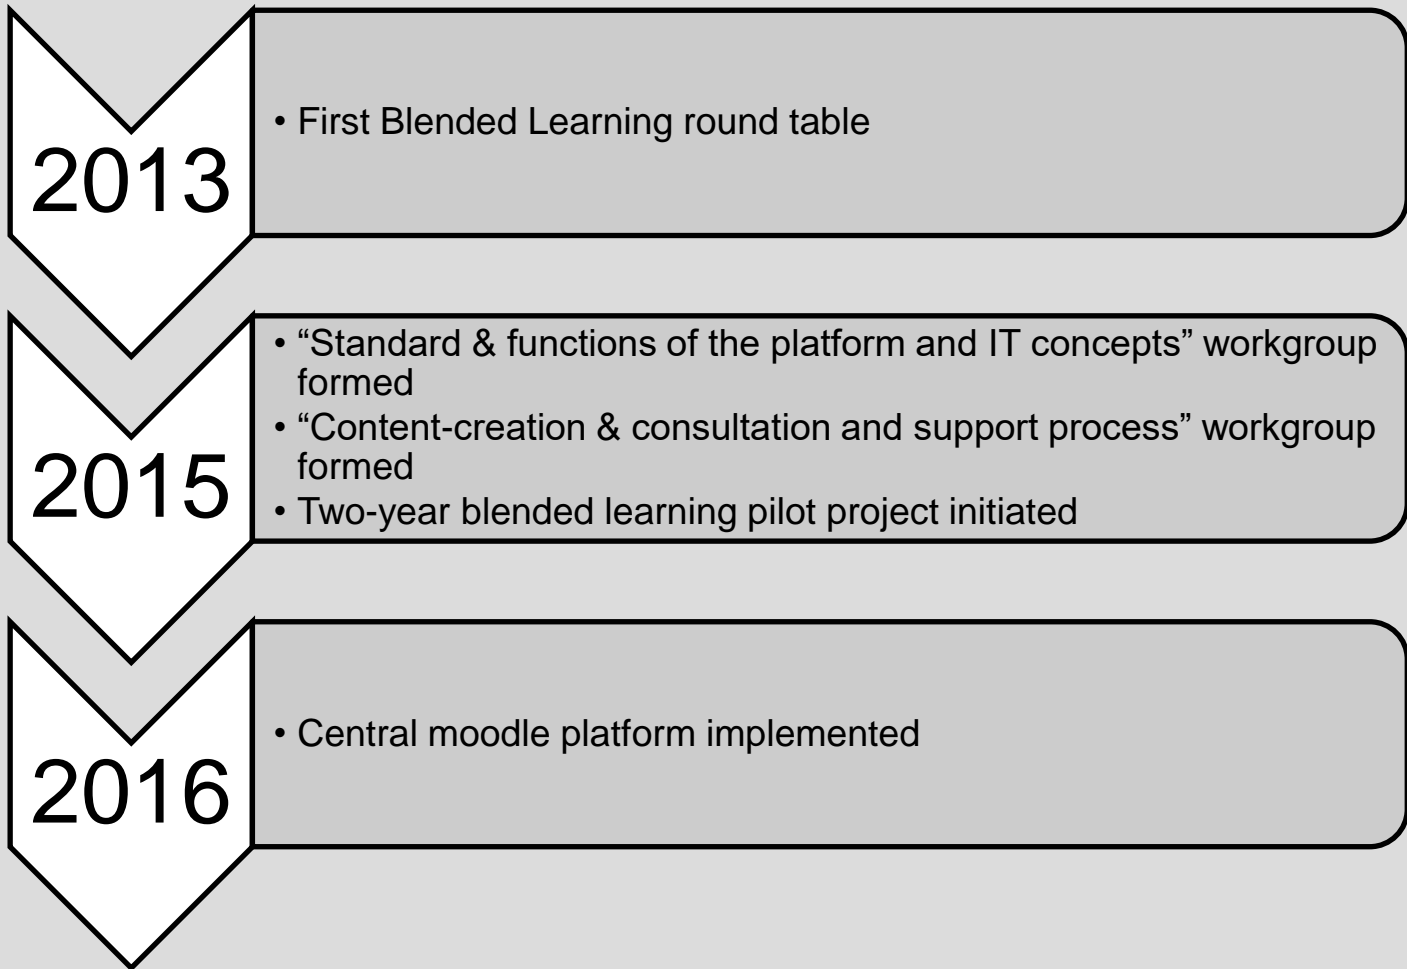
2013

• First Blended Learning round table

2015

• “Standard & functions of the platform and IT concepts” workgroup formed
• “Content-creation & consultation and support process” workgroup formed
• Two-year blended learning pilot project initiated

2016

• Central moodle platform implemented